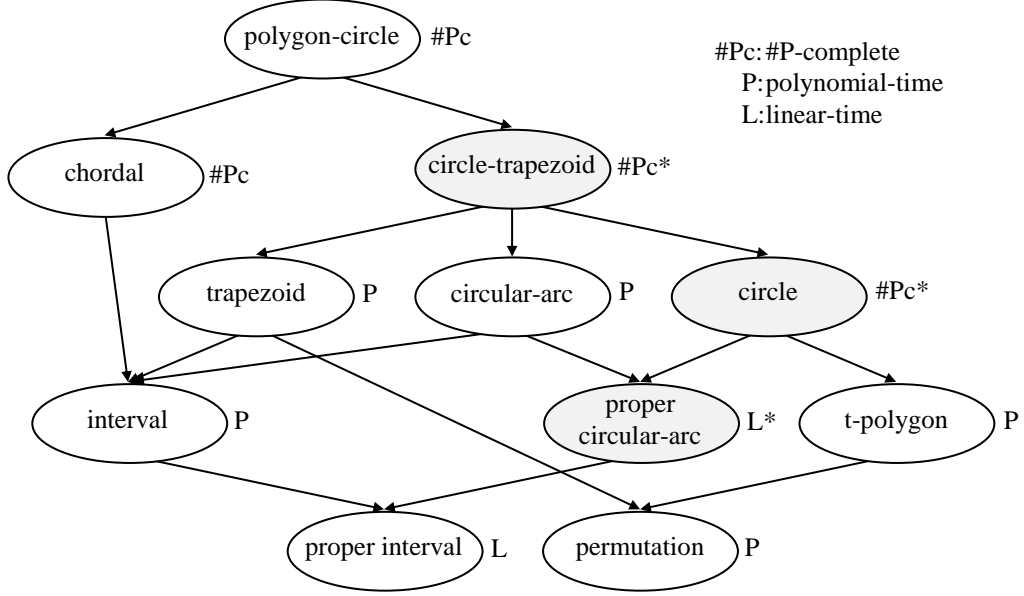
polygon-circle #Pc

#Pc: #P-complete
P: polynomial-time
L: linear-time

chordal #Pc

circle-trapezoid #Pc*

trapezoid P

circular-arc P

circle #Pc*

interval P

proper circular-arc L*

t-polygon P

proper interval L

permutation P